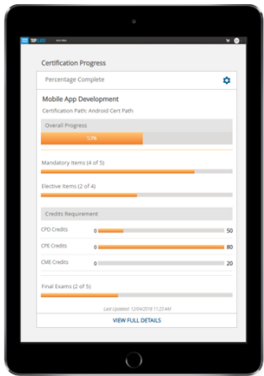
Certification Progress

Percentage Complete

Mobile App Development

Certification Path: Android Cert Path

Overall Progress

53%

Mandatory Items (4 of 5)

Elective Items (2 of 4)

Credits Requirement

CPD Credits 0 50

CPE Credits 0 80

CME Credits 0 20

Final Exams (2 of 5)

Last Updated: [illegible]

VIEW FULL DETAILS